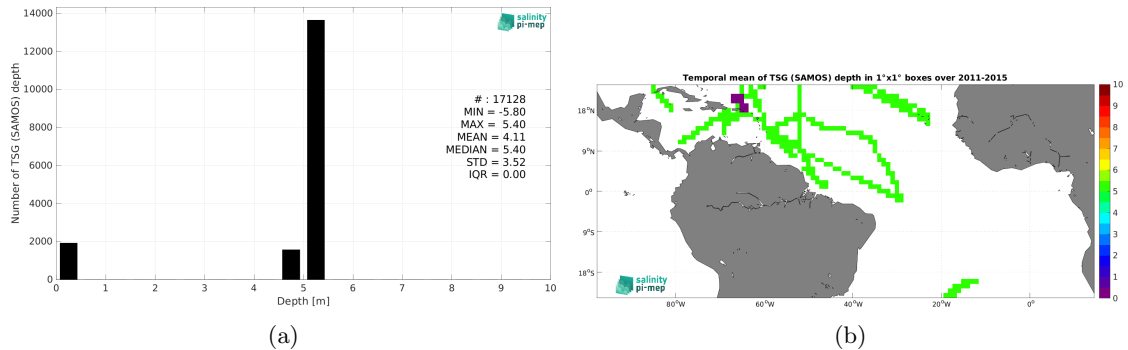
salinity pi-mep

Number of TSG (SAMOS) depth

14000
12000
10000
8000
6000
4000
2000
0

0 1 2 3 4 5 6 7 8 9 10

Depth [m]

# : 17128
MIN = -5.80
MAX = 5.40
MEAN = 4.11
MEDIAN = 5.40
STD = 3.52
IQR = 0.00

(a)

Temporal mean of TSG (SAMOS) depth in 1°x1° boxes over 2011-2015

18°N
9°N
0°
9°S
18°S

80°W 60°W 40°W 20°W 0°

10
9
8
7
6
5
4
3
2
1
0

salinity pi-mep

(b)